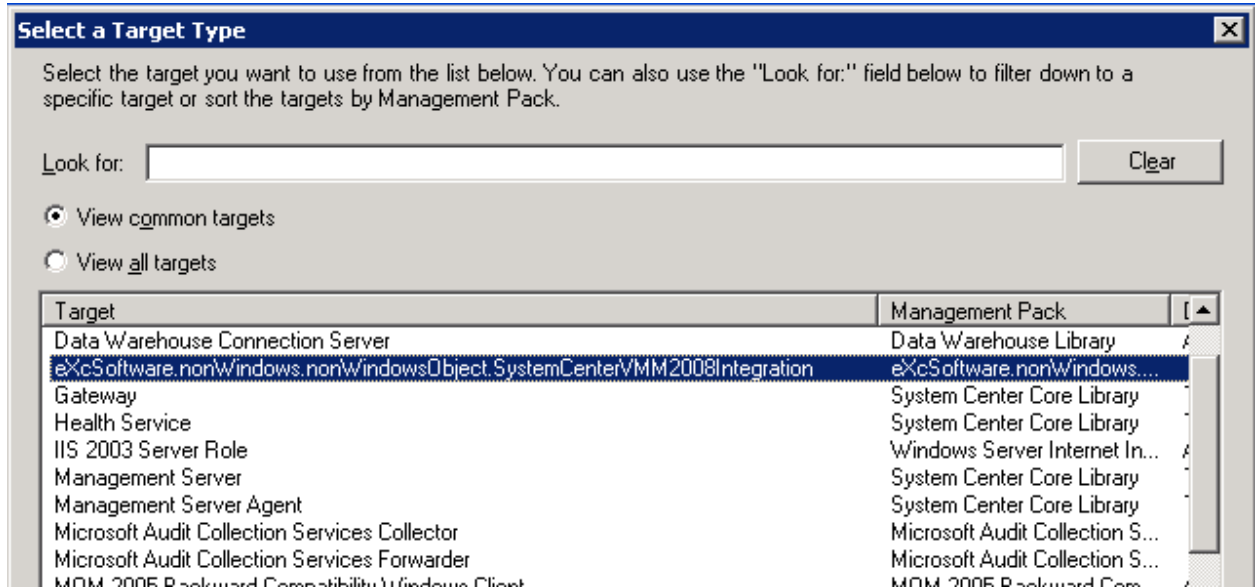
Select a Target Type

Select the target you want to use from the list below. You can also use the "Look for:" field below to filter down to a specific target or sort the targets by Management Pack.

Look for:

Clear

View common targets

View all targets

| Target | Management Pack |
|---|---|
| Data Warehouse Connection Server | Data Warehouse Library |
| eXcSoftware.nonWindows.nonWindowsObject.SystemCenterVMM2008Integration | eXcSoftware.nonWindows.... |
| Gateway | System Center Core Library |
| Health Service | System Center Core Library |
| IIS 2003 Server Role | Windows Server Internet In... |
| Management Server | System Center Core Library |
| Management Server Agent | System Center Core Library |
| Microsoft Audit Collection Services Collector | Microsoft Audit Collection S... |
| Microsoft Audit Collection Services Forwarder | Microsoft Audit Collection S... |
| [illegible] | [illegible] |